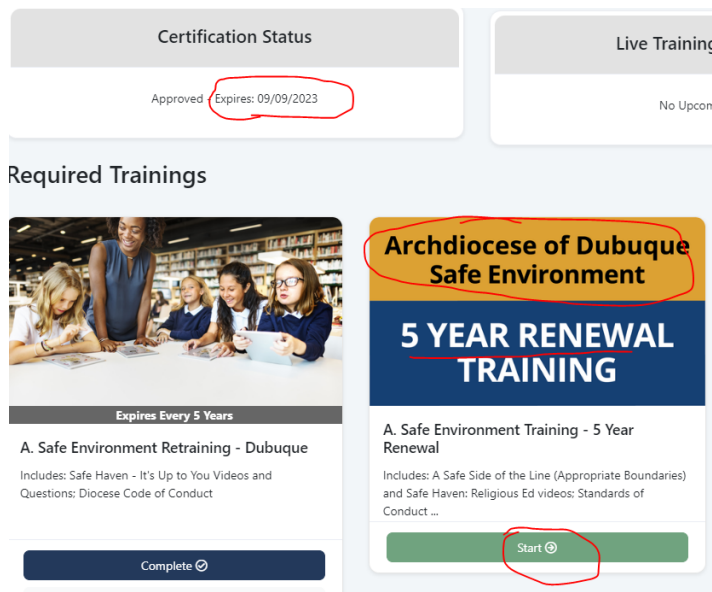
Certification Status

Approved - Expires: 09/09/2023

Live Training

No Upcom

Required Trainings

Expires Every 5 Years

A. Safe Environment Retraining - Dubuque

Includes: Safe Haven - It's Up to You Videos and Questions; Diocese Code of Conduct

Complete

Archdiocese of Dubuque Safe Environment

5 YEAR RENEWAL TRAINING

A. Safe Environment Training - 5 Year Renewal

Includes: A Safe Side of the Line (Appropriate Boundaries) and Safe Haven: Religious Ed videos; Standards of Conduct ...

Start